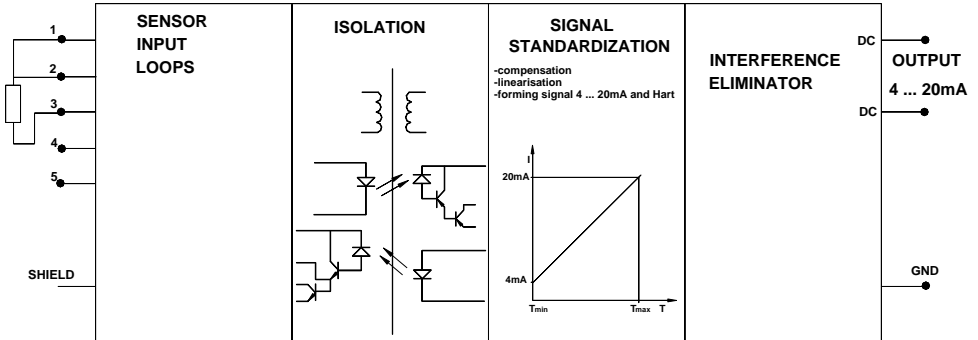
1
2
3
4
5
SHIELD

SENSOR INPUT LOOPS

ISOLATION

SIGNAL STANDARDIZATION

-compensation
-linearisation
-forming signal 4 ... 20mA and Hart

I
20mA
4mA
Tmin
Tmax
T

INTERFERENCE ELIMINATOR

DC
DC
OUTPUT
4 ... 20mA
GND